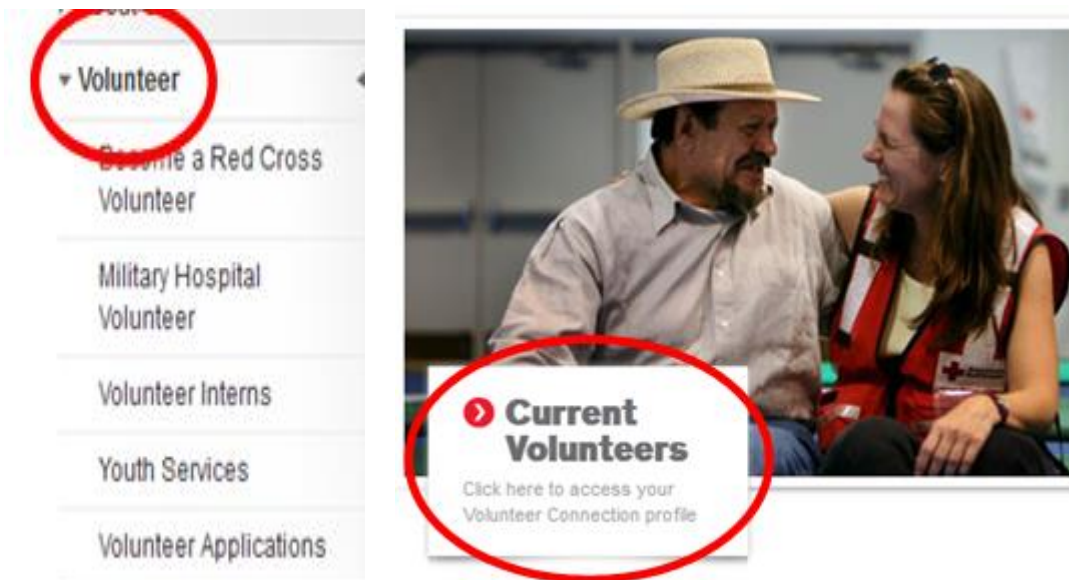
▾ Volunteer

Become a Red Cross Volunteer

Military Hospital Volunteer

Volunteer Interns

Youth Services

Volunteer Applications

Current Volunteers

Click here to access your Volunteer Connection profile